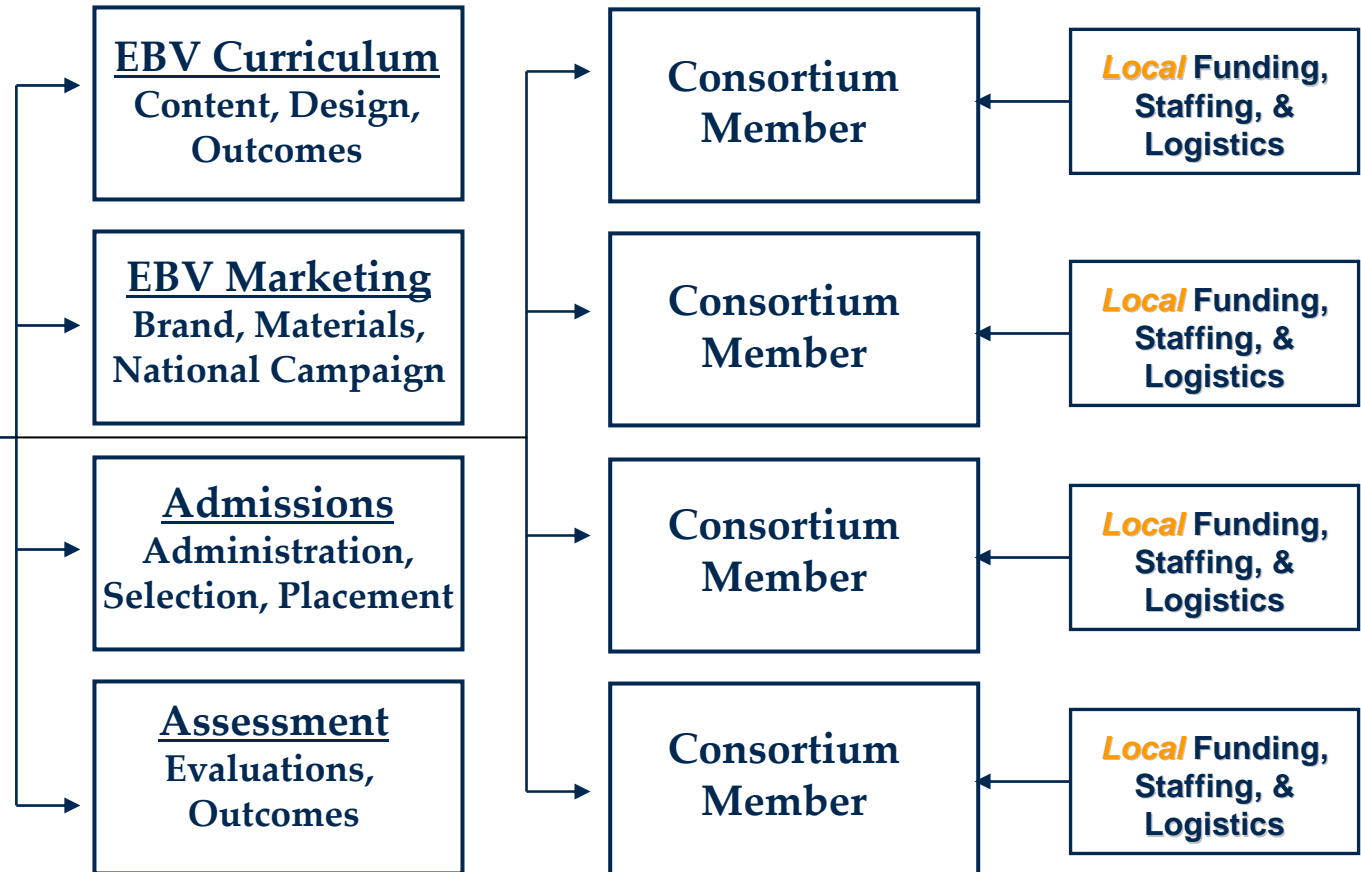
EBV Curriculum
Content, Design, Outcomes

EBV Marketing
Brand, Materials, National Campaign

Admissions
Administration, Selection, Placement

Assessment
Evaluations, Outcomes

Consortium Member

Local Funding, Staffing, & Logistics

Consortium Member

Local Funding, Staffing, & Logistics

Consortium Member

Local Funding, Staffing, & Logistics

Consortium Member

Local Funding, Staffing, & Logistics